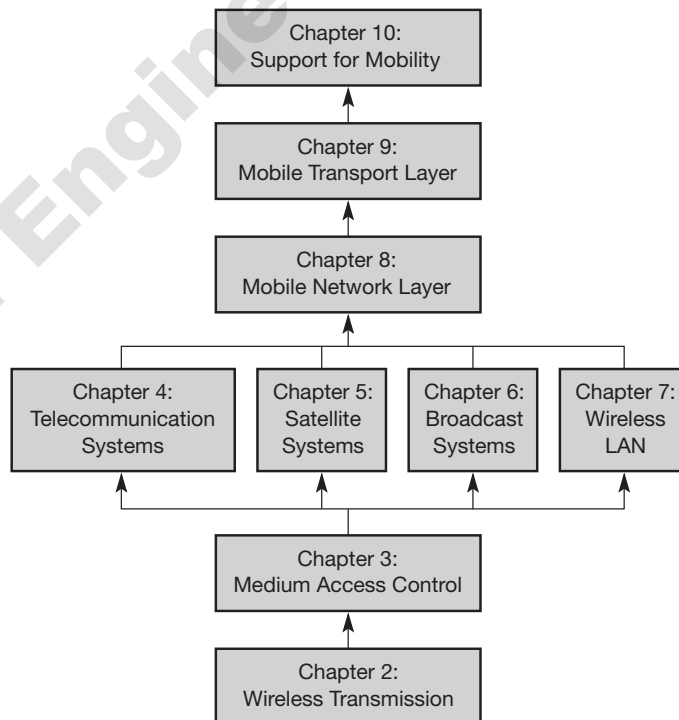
Chapter 10:
Support for Mobility

Chapter 9:
Mobile Transport Layer

Chapter 8:
Mobile Network Layer

Chapter 4:
Telecommunication Systems

Chapter 5:
Satellite Systems

Chapter 6:
Broadcast Systems

Chapter 7:
Wireless LAN

Chapter 3:
Medium Access Control

Chapter 2:
Wireless Transmission

Engine